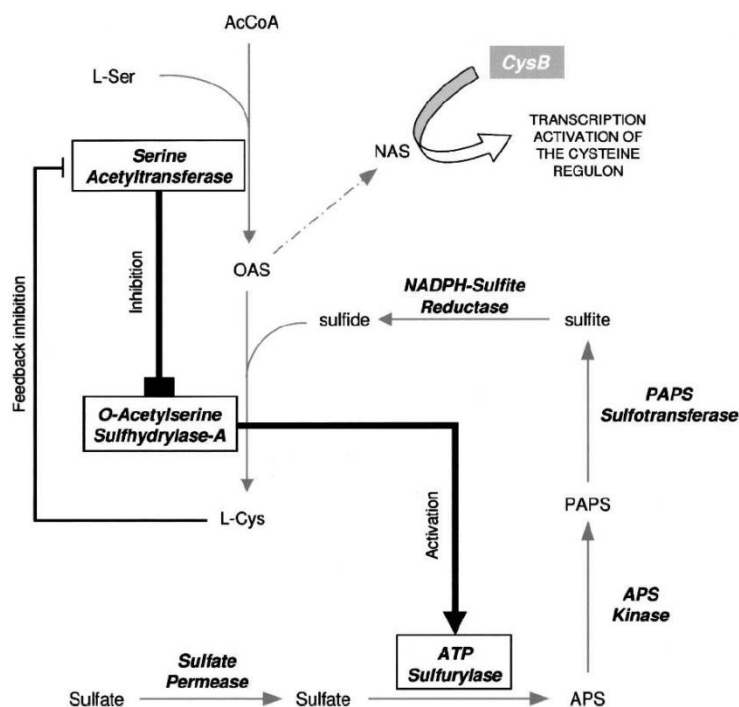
AcCoA

L-Ser

CysB

TRANSCRIPTION ACTIVATION OF THE CYSTEINE REGULON

NAS

Serine Acetyltransferase

Feedback inhibition

Inhibition

OAS

NADPH-Sulfite Reductase

sulfide

sulfite

PAPS Sulfotransferase

O-Acetylserine Sulfhydrylase-A

PAPS

L-Cys

Activation

APS Kinase

ATP Sulfurylase

Sulfate

Sulfate Permease

Sulfate

APS